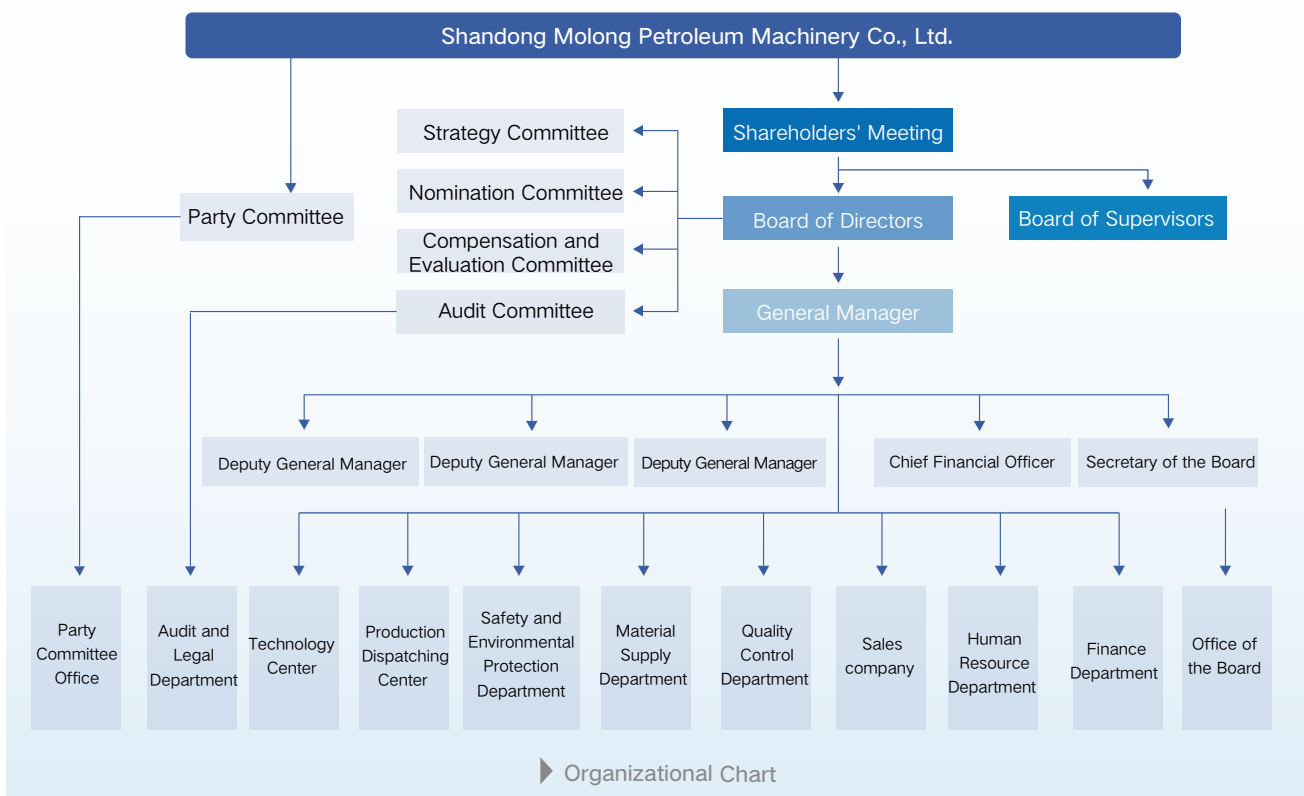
Shandong Molong Petroleum Machinery Co., Ltd.

Strategy Committee

Nomination Committee

Compensation and Evaluation Committee

Audit Committee

Shareholders' Meeting

Party Committee

Board of Directors

Board of Supervisors

General Manager

Deputy General Manager

Deputy General Manager

Deputy General Manager

Chief Financial Officer

Secretary of the Board

Party Committee Office

Audit and Legal Department

Technology Center

Production Dispatching Center

Safety and Environmental Protection Department

Material Supply Department

Quality Control Department

Sales company

Human Resource Department

Finance Department

Office of the Board

Organizational Chart